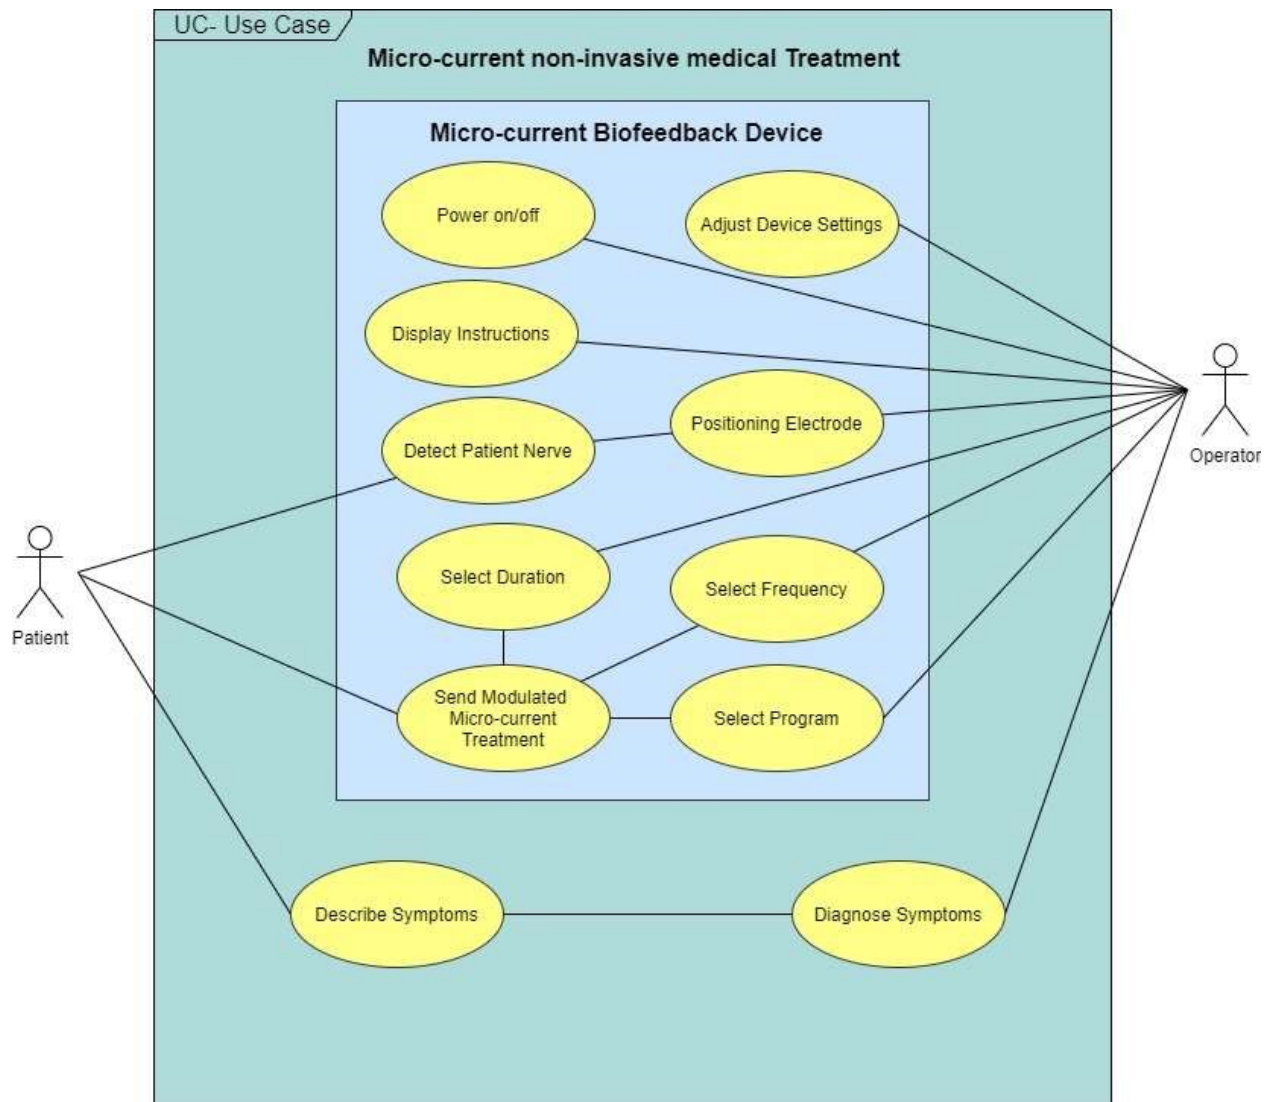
UC- Use Case

Micro-current non-invasive medical Treatment

Micro-current Biofeedback Device

Power on/off

Adjust Device Settings

Display Instructions

Detect Patient Nerve

Positioning Electrode

Select Duration

Select Frequency

Send Modulated Micro-current Treatment

Select Program

Describe Symptoms

Diagnose Symptoms

Patient

Operator